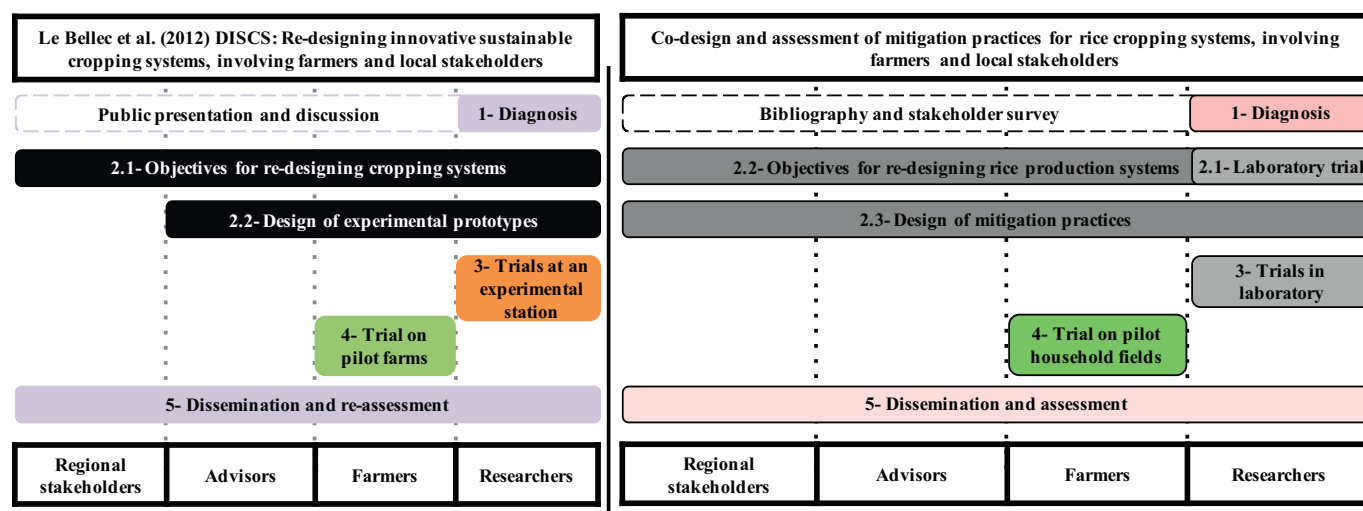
Le Bellec et al. (2012) DISCS: Re-designing innovative sustainable cropping systems, involving farmers and local stakeholders

Public presentation and discussion

1- Diagnosis

2.1- Objectives for re-designing cropping systems

2.2- Design of experimental prototypes

3- Trials at an experimental station

4- Trial on pilot farms

5- Dissemination and re-assessment

| Regional stakeholders | Advisors | Farmers | Researchers |
|---|---|---|---|

Co-design and assessment of mitigation practices for rice cropping systems, involving farmers and local stakeholders

Bibliography and stakeholder survey

1- Diagnosis

2.2- Objectives for re-designing rice production systems

2.1- Laboratory trial

2.3- Design of mitigation practices

3- Trials in laboratory

4- Trial on pilot household fields

5- Dissemination and assessment

| Regional stakeholders | Advisors | Farmers | Researchers |
|---|---|---|---|